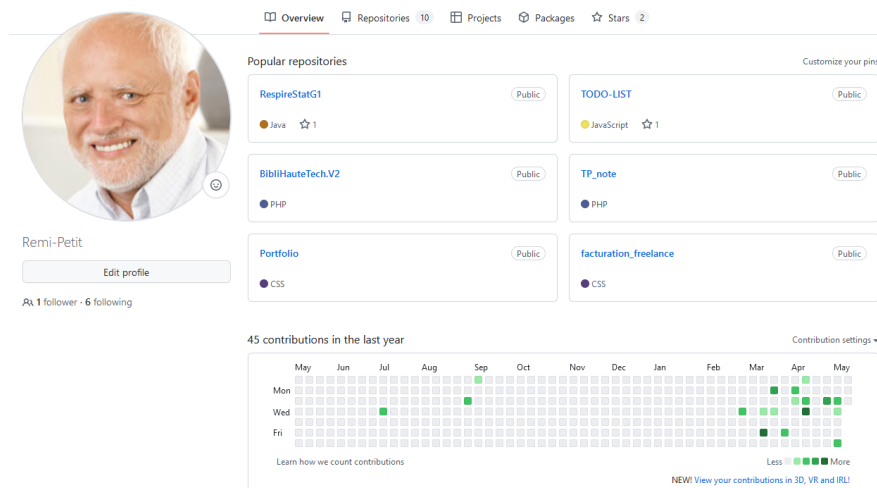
Overview Repositories 10 Projects Packages Stars 2

Remi-Petit

Edit profile

1 follower · 6 following

Popular repositories

Customize your pins

RespireStatG1 Public
Java 1

TODO-LIST Public
JavaScript 1

BibliHauteTech.V2 Public
PHP

TP_note Public
PHP

Portfolio Public
CSS

facturation_freelance Public
CSS

45 contributions in the last year

Contribution settings

May Jun Jul Aug Sep Oct Nov Dec Jan Feb Mar Apr May

Mon
Wed
Fri

Learn how we count contributions

Less More

NEW! View your contributions in 3D, VR and IRL!